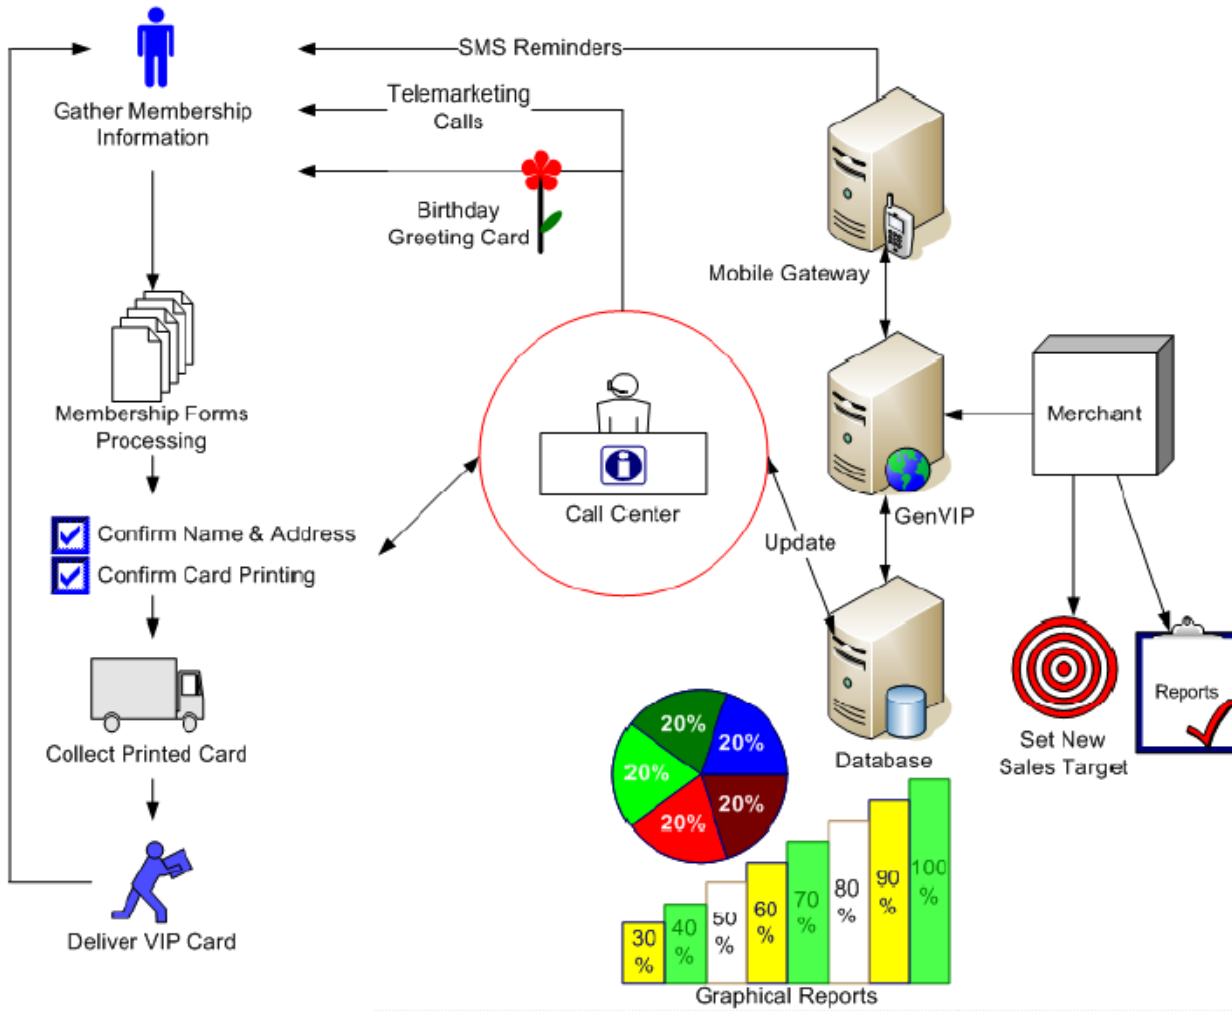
Gather Membership Information

SMS Reminders

Telemarketing Calls

Birthday Greeting Card

Mobile Gateway

Membership Forms Processing

Call Center

Merchant

GenVIP

Confirm Name & Address

Confirm Card Printing

Update

Collect Printed Card

Database

Set New Sales Target

Reports

20%
20%
20%
20%
20%

Deliver VIP Card

30 %
40 %
50 %
60 %
70 %
80 %
90 %
100 %

Graphical Reports